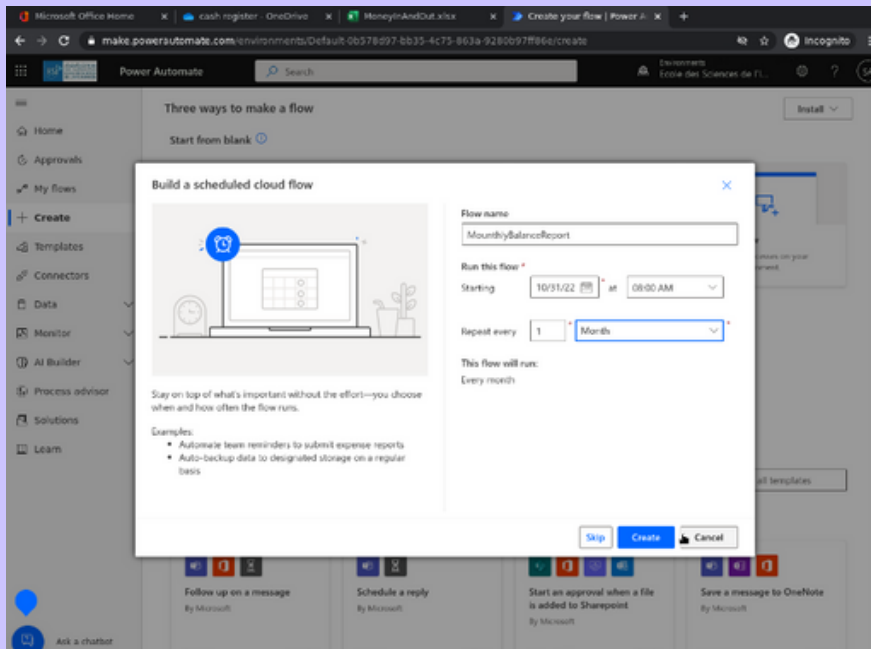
Microsoft Office Home × | cash register - OneDrive × | MoneyInAndOut.xlsx × | Create your flow | Power A × | +

make.powerautomate.com/environments/Default-0b378d97-bb35-4c75-863a-9280b97ff86e/create

Incognito

Power Automate

Search

Environments
Ecole des Sciences de l'I...

Home
Approvals
My flows
+ Create
Templates
Connectors
Data
Monitor
AI Builder
Process advisor
Solutions
Learn

Three ways to make a flow

Install

Start from blank

Build a scheduled cloud flow

Flow name
MonthlyBalanceReport

Run this flow *
Starting 10/31/22 * at 08:00 AM

Repeat every 1 * Month *

This flow will run:
Every month

Stay on top of what's important without the effort—you choose when and how often the flow runs.

Examples:
• Automate team reminders to submit expense reports
• Auto-backup data to designated storage on a regular basis

Skip Create Cancel

ll templates

Follow up on a message
By Microsoft

Schedule a reply
By Microsoft

Start an approval when a file is added to Sharepoint
By Microsoft

Save a message to OneNote
By Microsoft

Ask a chatbot